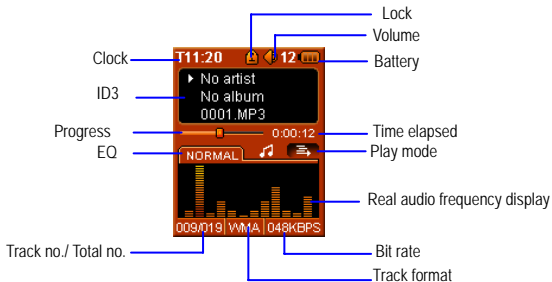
Lock

Volume

Clock

T11:20

12

Battery

ID3

No artist

No album

0001.MP3

Progress

0:00:12

Time elapsed

EQ

NORMAL

Play mode

Real audio frequency display

009/019

WMA

048KBPS

Track no./ Total no.

Bit rate

Track format